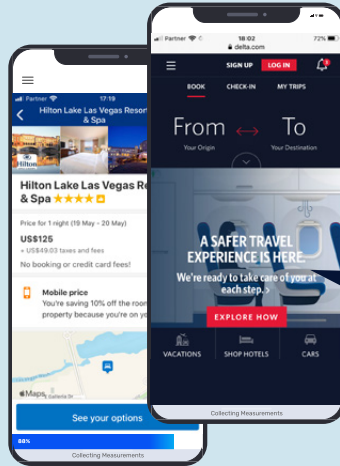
Partner 17:19

Hilton Lake Las Vegas Resort & Spa

Hilton

Hilton Lake Las Vegas Re & Spa ★★★★

Price for 1 night (19 May - 20 May)

US$125

+ US$49.03 taxes and fees

No booking or credit card fees!

Mobile price

You're saving 10% off the room property because you're on

Maps

See your options

88%

Collecting Measurements

Partner 18:02 72%

delta.com

SIGN UP LOG IN

BOOK CHECK-IN MY TRIPS

From To

Your Origin Your Destination

A SAFER TRAVEL EXPERIENCE IS HERE.

We're ready to take care of you at each step. >

EXPLORE HOW

VACATIONS SHOP HOTELS CARS

Collecting Measurements